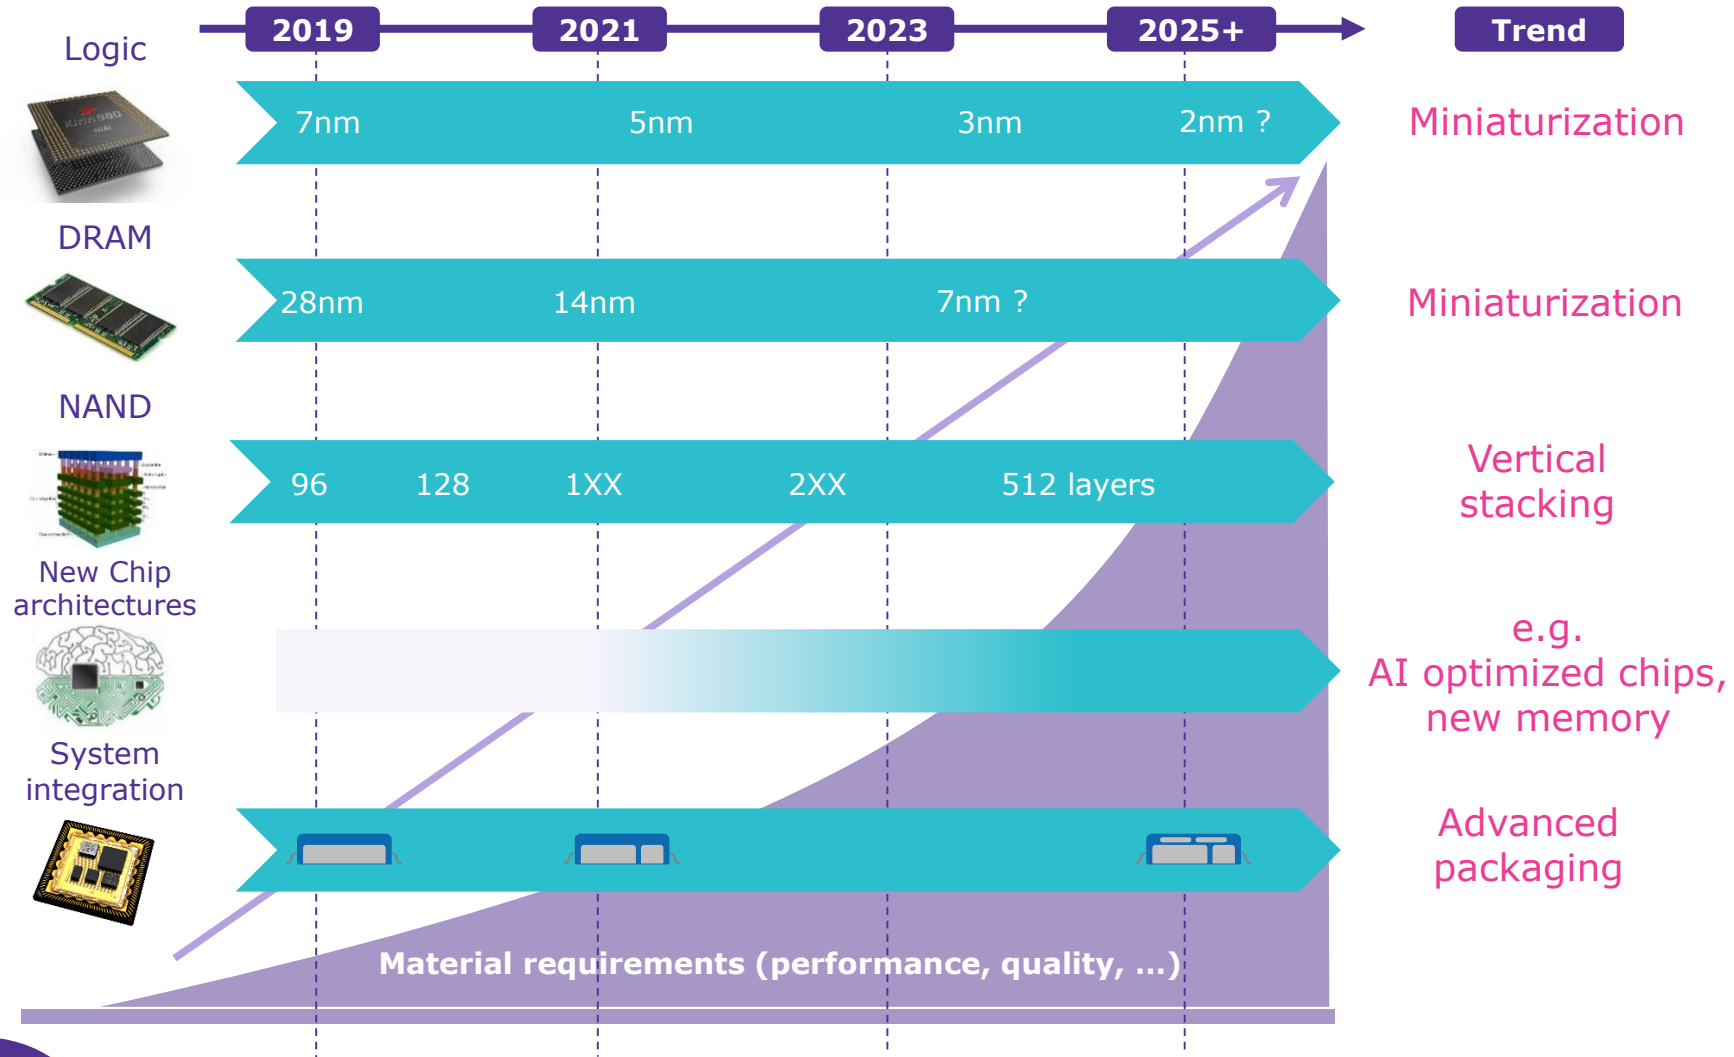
2019 2021 2023 2025+ Trend

Logic
7nm 5nm 3nm 2nm ?
Miniaturization

DRAM
28nm 14nm 7nm ?
Miniaturization

NAND
96 128 1XX 2XX 512 layers
Vertical stacking

New Chip architectures
e.g.
AI optimized chips,
new memory

System integration
Advanced packaging

Material requirements (performance, quality, ...)